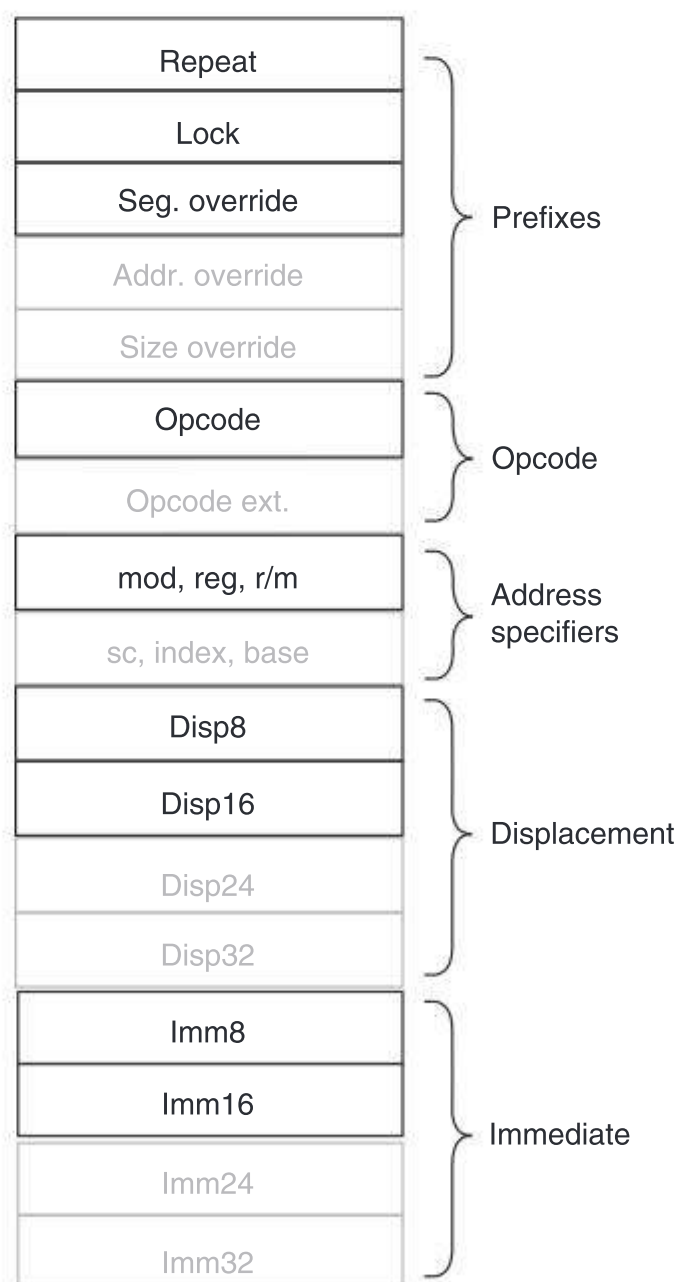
Repeat
Lock
Seg. override
Addr. override
Size override
Prefixes

Opcode
Opcode ext.
Opcode

mod, reg, r/m
sc, index, base
Address specifiers

Disp8
Disp16
Disp24
Disp32
Displacement

Imm8
Imm16
Imm24
Imm32
Immediate